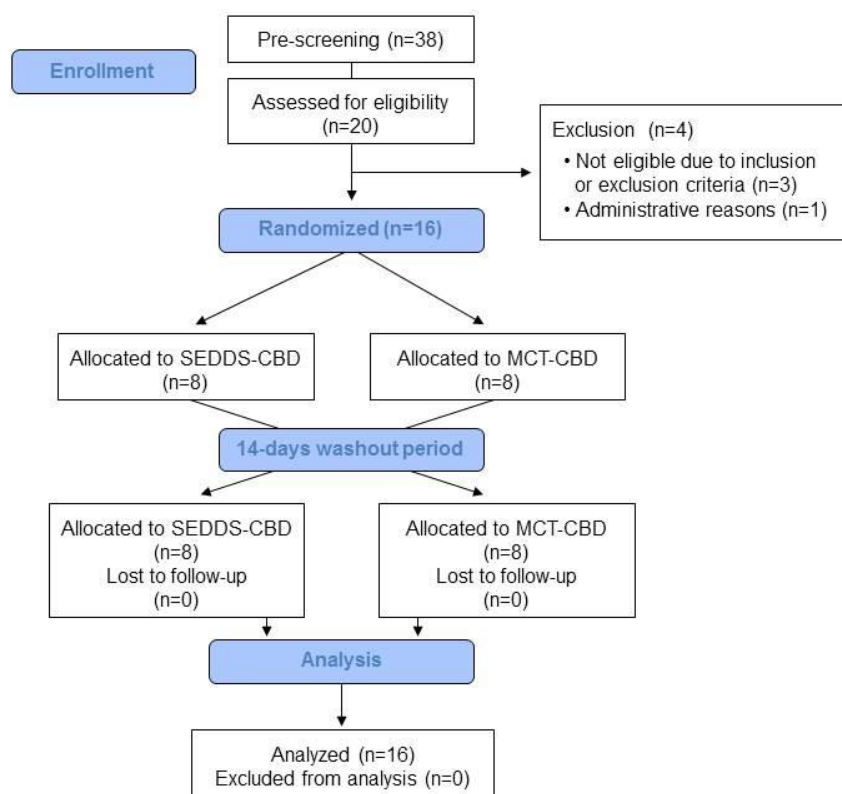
Enrollment

Pre-screening (n=38)

Assessed for eligibility (n=20)

Exclusion (n=4)
• Not eligible due to inclusion or exclusion criteria (n=3)
• Administrative reasons (n=1)

Randomized (n=16)

Allocated to SEDDS-CBD (n=8)

Allocated to MCT-CBD (n=8)

14-days washout period

Allocated to SEDDS-CBD (n=8) Lost to follow-up (n=0)

Allocated to MCT-CBD (n=8) Lost to follow-up (n=0)

Analysis

Analyzed (n=16) Excluded from analysis (n=0)